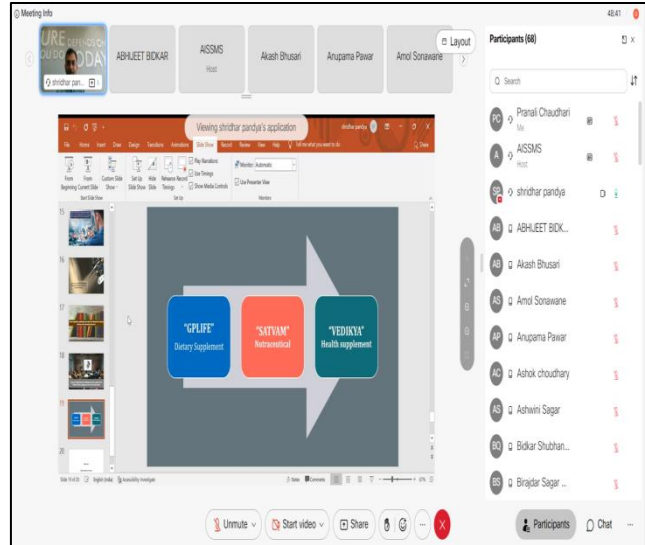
Meeting Info

48:41

shridhar pan...

ABHIJEET BIDKAR

AISSMS
Host

Akash Bhusari

Anupama Pawar

Amol Sonawane

Layout

Viewing shridhar pandya's application

"GPLIFE"
Dietary Supplement

"SATVAM"
Nutraceutical

"VEDIKYA"
Health supplement

Participants (68)

Search

Pranali Chaudhari
Me

AISSMS
Host

shridhar pandya

ABHIJEET BIDK...

Akash Bhusari

Amol Sonawane

Anupama Pawar

Ashok choudhary

Ashwini Sagar

Bidkar Shubhan...

Birajdar Sagar ...

Unmute

Start video

Share

Participants

Chat